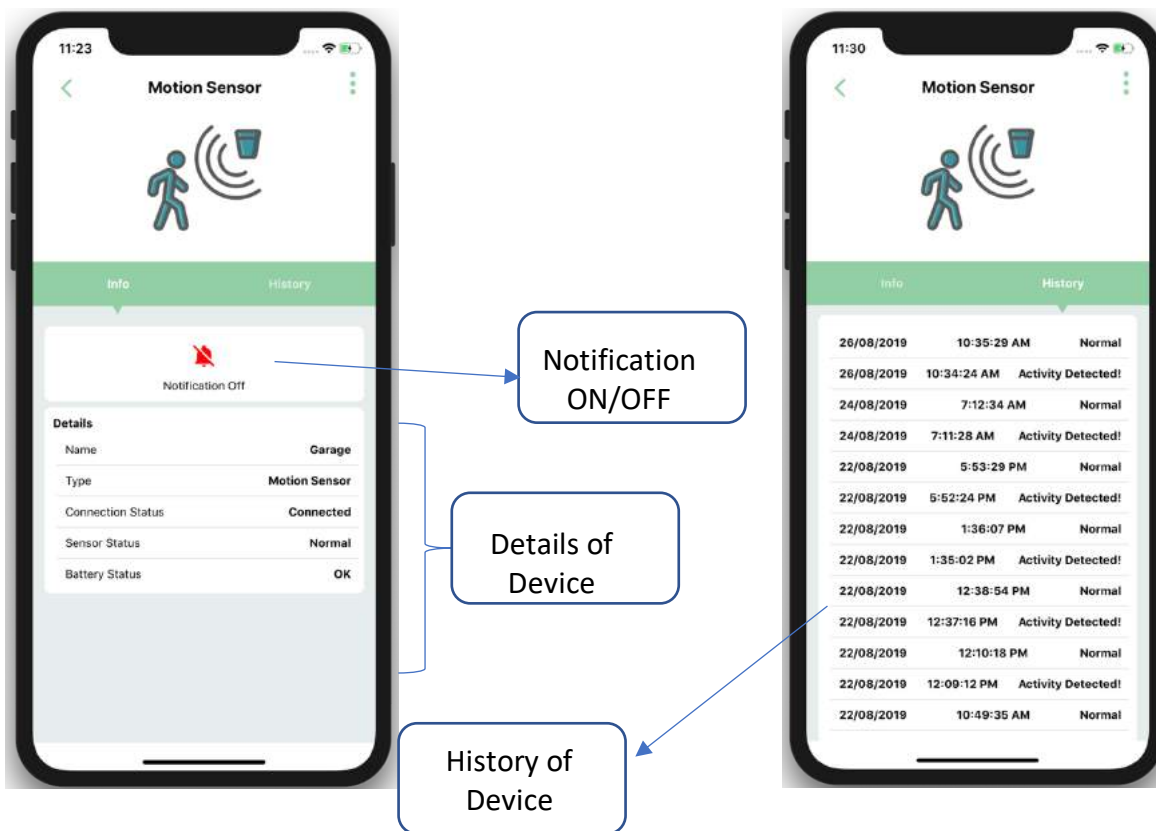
11:23

Motion Sensor

Info History

Notification Off

Details

| | |
|---|---|
| Name | Garage |
| Type | Motion Sensor |
| Connection Status | Connected |
| Sensor Status | Normal |
| Battery Status | OK |

Notification ON/OFF

Details of Device

History of Device

11:30

Motion Sensor

Info History

| | | |
|---|---|---|
| 26/08/2019 | 10:35:29 AM | Normal |
| 26/08/2019 | 10:34:24 AM | Activity Detected! |
| 24/08/2019 | 7:12:34 AM | Normal |
| 24/08/2019 | 7:11:28 AM | Activity Detected! |
| 22/08/2019 | 5:53:29 PM | Normal |
| 22/08/2019 | 5:52:24 PM | Activity Detected! |
| 22/08/2019 | 1:36:07 PM | Normal |
| 22/08/2019 | 1:35:02 PM | Activity Detected! |
| 22/08/2019 | 12:38:54 PM | Normal |
| 22/08/2019 | 12:37:16 PM | Activity Detected! |
| 22/08/2019 | 12:10:18 PM | Normal |
| 22/08/2019 | 12:09:12 PM | Activity Detected! |
| 22/08/2019 | 10:49:35 AM | Normal |